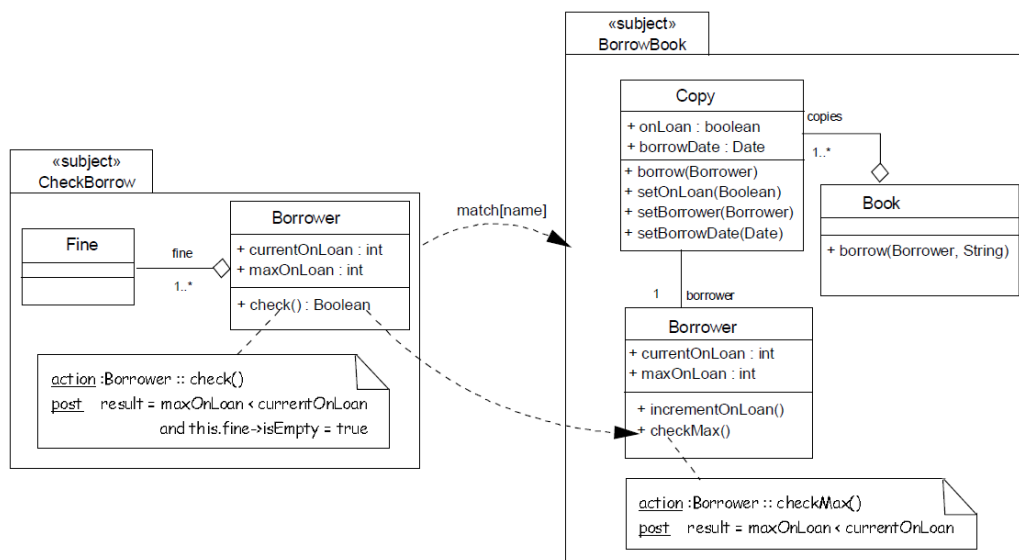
«subject»
CheckBorrow

Fine

fine

1..*

Borrower
+ currentOnLoan : int
+ maxOnLoan : int
+ check() : Boolean

action :Borrower :: check()
post result = maxOnLoan < currentOnLoan and this.fine->isEmpty = true

match[name]

«subject»
BorrowBook

Copy
+ onLoan : boolean
+ borrowDate : Date
+ borrow(Borrower)
+ setOnLoan(Boolean)
+ setBorrower(Borrower)
+ setBorrowDate(Date)

copies

1..*

Book
+ borrow(Borrower, String)

1

borrower

Borrower
+ currentOnLoan : int
+ maxOnLoan : int
+ incrementOnLoan()
+ checkMax()

action :Borrower :: checkMax()
post result = maxOnLoan < currentOnLoan